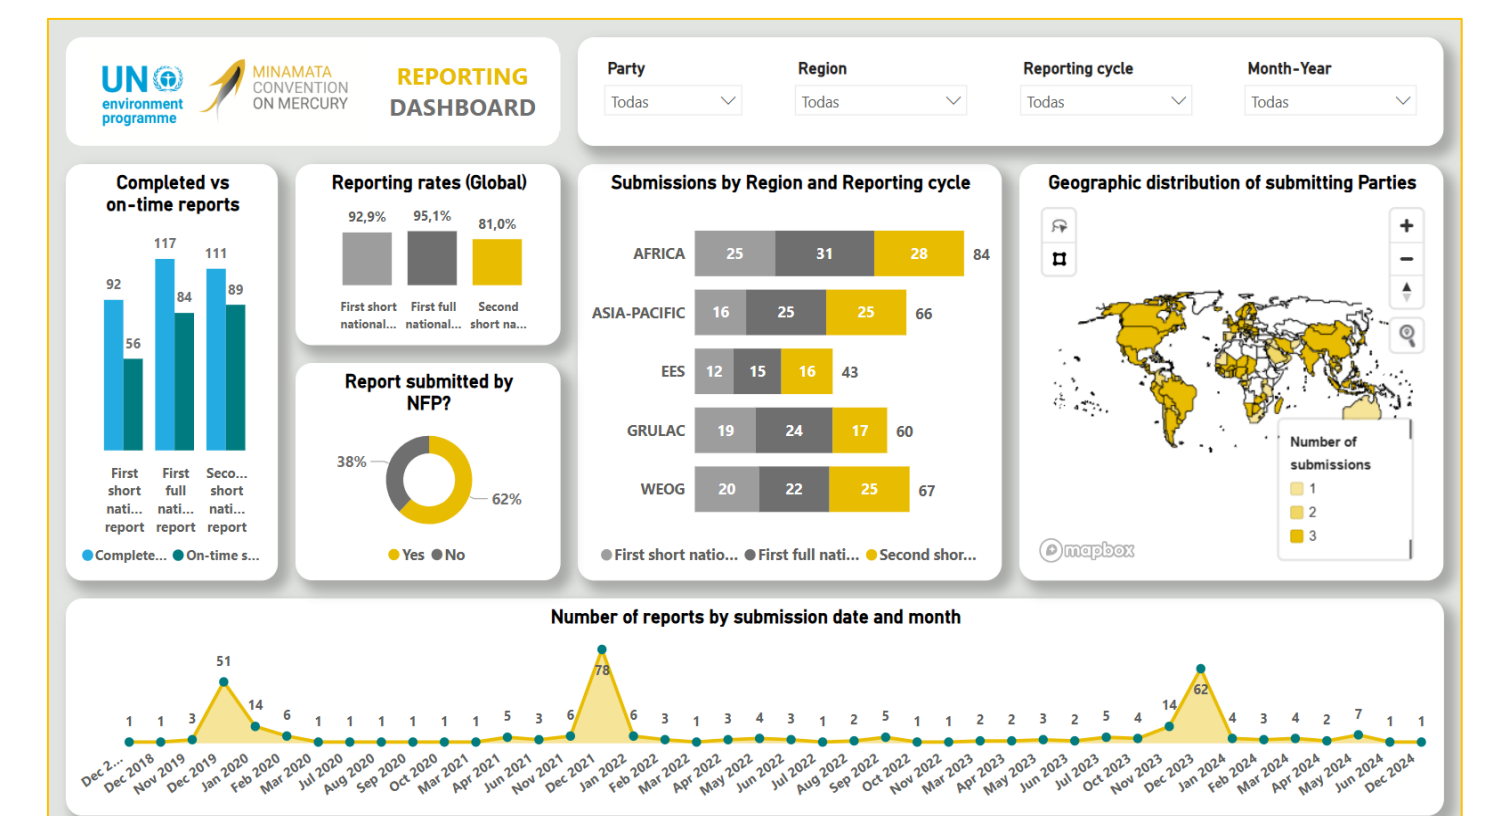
UN environment programme

MINAMATA CONVENTION ON MERCURY

REPORTING DASHBOARD

Party
Todas

Region
Todas

Reporting cycle
Todas

Month-Year
Todas

Completed vs on-time reports

| | Complete... | On-time s... |
|---|---|---|
| First short nati... report | 92 | 56 |
| First full nati... report | 117 | 84 |
| Seco... short nati... report | 111 | 89 |

Complete... On-time s...

Reporting rates (Global)

| First short national... | First full national... | Second short na... |
|---|---|---|
| 92,9% | 95,1% | 81,0% |

Report submitted by NFP?

38%
62%

Yes No

Submissions by Region and Reporting cycle

| | First short natio... | First full nati... | Second shor... | Total |
|---|---|---|---|---|
| AFRICA | 25 | 31 | 28 | 84 |
| ASIA-PACIFIC | 16 | 25 | 25 | 66 |
| EES | 12 | 15 | 16 | 43 |
| GRULAC | 19 | 24 | 17 | 60 |
| WEOG | 20 | 22 | 25 | 67 |

First short natio... First full nati... Second shor...

Geographic distribution of submitting Parties

Number of submissions
1
2
3

mapbox

Number of reports by submission date and month

| Dec 2... | Dec 2018 | Nov 2019 | Dec 2019 | Jan 2020 | Feb 2020 | Mar 2020 | Jul 2020 | Aug 2020 | Sep 2020 | Oct 2020 | Mar 2021 | Apr 2021 | Jun 2021 | Nov 2021 | Dec 2021 | Jan 2022 | Feb 2022 | Mar 2022 | Apr 2022 | May 2022 | Jun 2022 | Jul 2022 | Aug 2022 | Sep 2022 | Oct 2022 | Nov 2022 | Mar 2023 | Apr 2023 | May 2023 | Jun 2023 | Jul 2023 | Oct 2023 | Nov 2023 | Dec 2023 | Jan 2024 | Feb 2024 | Mar 2024 | Apr 2024 | May 2024 | Jun 2024 | Dec 2024 |
|---|---|---|---|---|---|---|---|---|---|---|---|---|---|---|---|---|---|---|---|---|---|---|---|---|---|---|---|---|---|---|---|---|---|---|---|---|---|---|---|---|---|
| 1 | 1 | 3 | 51 | 14 | 6 | 1 | 1 | 1 | 1 | 1 | 1 | 5 | 3 | 6 | 78 | 6 | 3 | 1 | 3 | 4 | 3 | 1 | 2 | 5 | 1 | 1 | 2 | 2 | 3 | 2 | 5 | 4 | 14 | 62 | 4 | 3 | 4 | 2 | 7 | 1 | 1 |